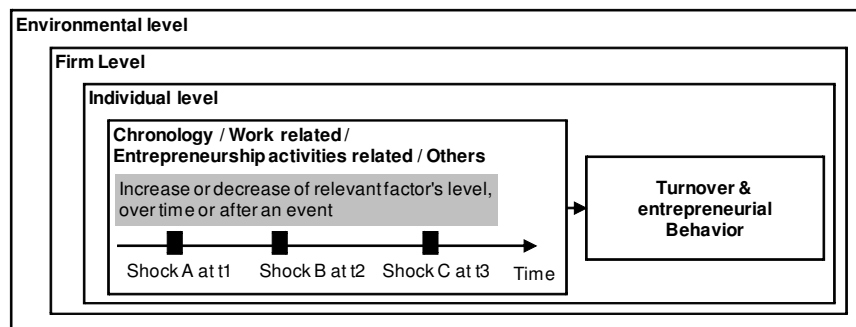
Environmental level

Firm Level

Individual level

Chronology / Work related / Entrepreneurship activities related / Others

Increase or decrease of relevant factor's level, over time or after an event

Shock A at t1
Shock B at t2
Shock C at t3
Time

Turnover & entrepreneurial Behavior